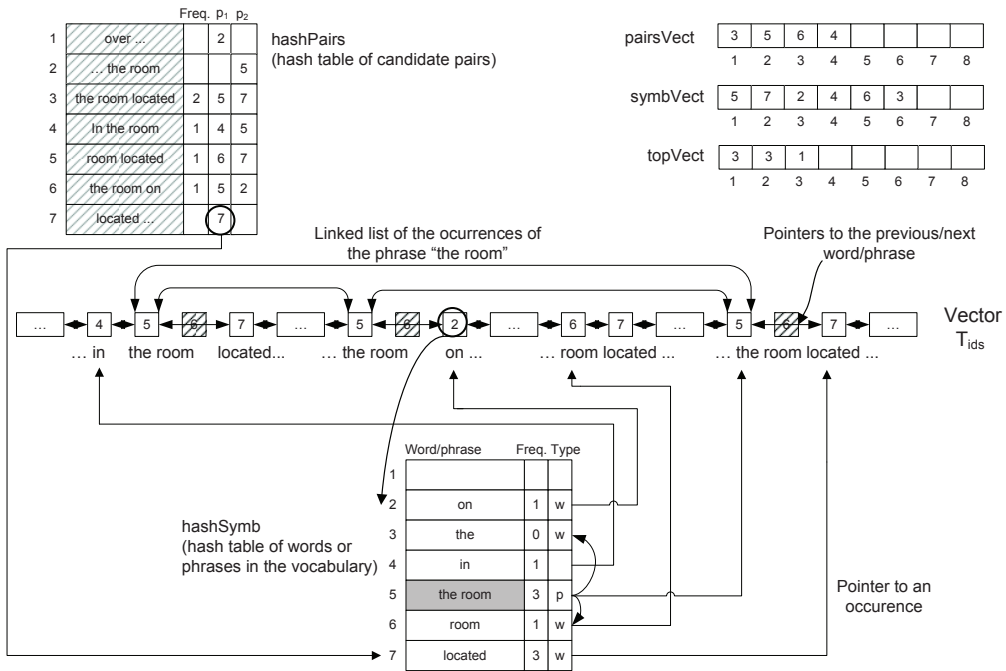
| | | Freq. | $p_1$ | $p_2$ |
|---|---|---|---|---|
| 1 | over ... | | 2 | |
| 2 | ... the room | | | 5 |
| 3 | the room located | 2 | 5 | 7 |
| 4 | In the room | 1 | 4 | 5 |
| 5 | room located | 1 | 6 | 7 |
| 6 | the room on | 1 | 5 | 2 |
| 7 | located ... | | 7 | |

hashPairs
(hash table of candidate pairs)

pairsVect

| 3 | 5 | 6 | 4 | | | | |
|---|---|---|---|---|---|---|---|
| 1 | 2 | 3 | 4 | 5 | 6 | 7 | 8 |

symbVect

| 5 | 7 | 2 | 4 | 6 | 3 | | |
|---|---|---|---|---|---|---|---|
| 1 | 2 | 3 | 4 | 5 | 6 | 7 | 8 |

topVect

| 3 | 3 | 1 | | | | | |
|---|---|---|---|---|---|---|---|
| 1 | 2 | 3 | 4 | 5 | 6 | 7 | 8 |

Linked list of the ocurrences of the phrase "the room"

Pointers to the previous/next word/phrase

... 4 5 6 7 ... 5 6 2 ... 6 7 ... 5 6 7 ...

... in the room located... ... the room on ... ... room located ... ... the room located ...

Vector $T_{ids}$

| | Word/phrase | Freq. | Type |
|---|---|---|---|
| 1 | | | |
| 2 | on | 1 | w |
| 3 | the | 0 | w |
| 4 | in | 1 | |
| 5 | the room | 3 | p |
| 6 | room | 1 | w |
| 7 | located | 3 | w |

hashSymb
(hash table of words or phrases in the vocabulary)

Pointer to an occurence